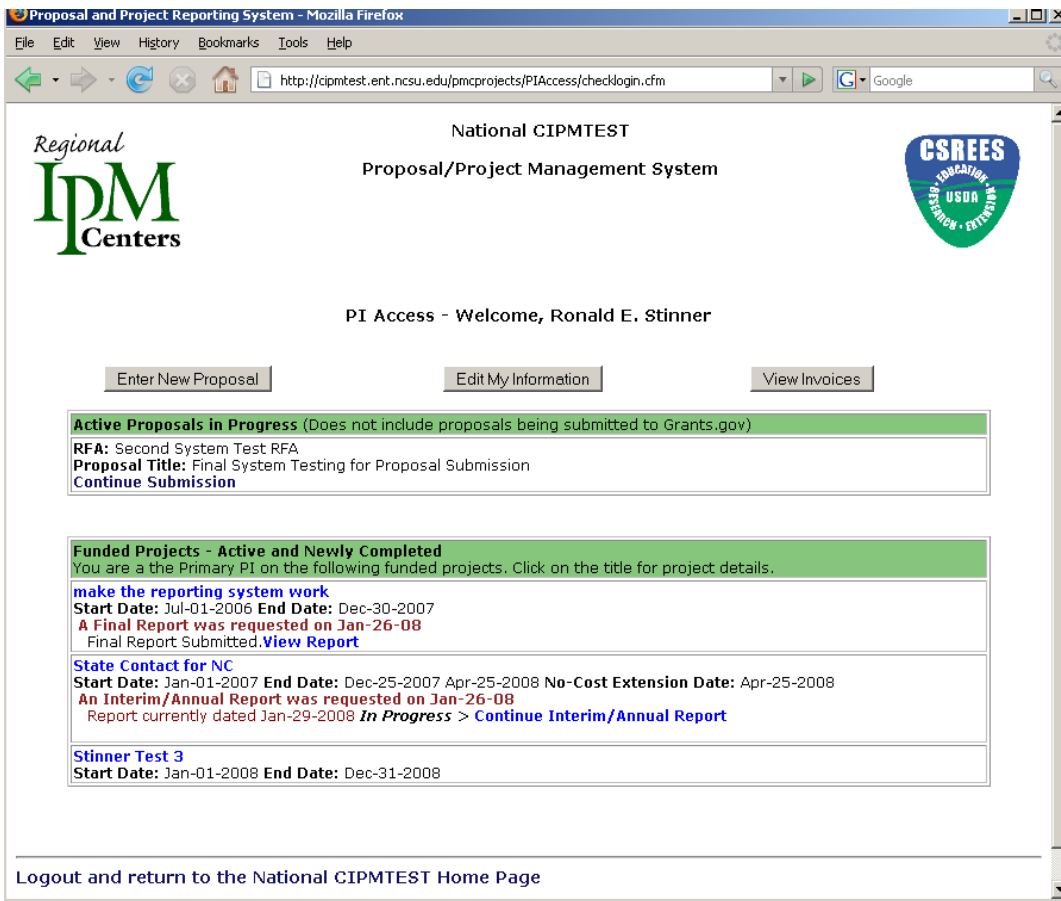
Proposal and Project Reporting System - Mozilla Firefox

File Edit View History Bookmarks Tools Help

http://cipmtest.ent.ncsu.edu/pmcprojects/PIAccess/checklogin.cfm

Google

Regional IPM Centers

National CIPMTEST

Proposal/Project Management System

CSREES EDUCATION USDA RESEARCH EXTENSION

PI Access - Welcome, Ronald E. Stinner

Enter New Proposal

Edit My Information

View Invoices

Active Proposals in Progress (Does not include proposals being submitted to Grants.gov)

RFA: Second System Test RFA
Proposal Title: Final System Testing for Proposal Submission
Continue Submission

Funded Projects - Active and Newly Completed
You are a the Primary PI on the following funded projects. Click on the title for project details.

make the reporting system work
Start Date: Jul-01-2006 End Date: Dec-30-2007
A Final Report was requested on Jan-26-08
Final Report Submitted.View Report

State Contact for NC
Start Date: Jan-01-2007 End Date: Dec-25-2007 Apr-25-2008 No-Cost Extension Date: Apr-25-2008
An Interim/Annual Report was requested on Jan-26-08
Report currently dated Jan-29-2008 In Progress > Continue Interim/Annual Report

Stinner Test 3
Start Date: Jan-01-2008 End Date: Dec-31-2008

Logout and return to the National CIPMTEST Home Page